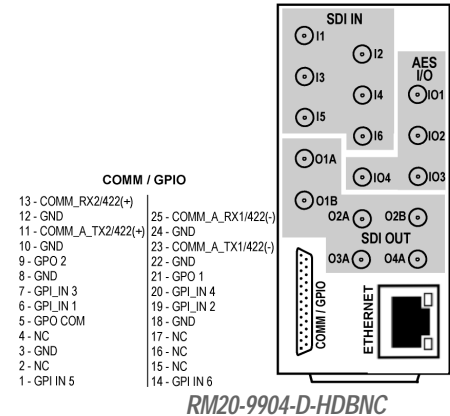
SDI IN
I1
I2
I3
I4
I5
I6
AES I/O
IO1
IO2
O1A
IO4
IO3
O1B
O2A
O2B
SDI OUT
O3A
O4A
COMM / GPIO
ETHERNET

COMM / GPIO

13 - COMM_RX2/422(+)
12 - GND
11 - COMM_A_TX2/422(+)
10 - GND
9 - GPO 2
8 - GND
7 - GPI_IN 3
6 - GPI_IN 1
5 - GPO COM
4 - NC
3 - GND
2 - NC
1 - GPI IN 5

25 - COMM_A_RX1/422(-)
24 - GND
23 - COMM_A_TX1/422(-)
22 - GND
21 - GPO 1
20 - GPI_IN 4
19 - GPI_IN 2
18 - GND
17 - NC
16 - NC
15 - NC
14 - GPI IN 6

RM20-9904-D-HDBNC